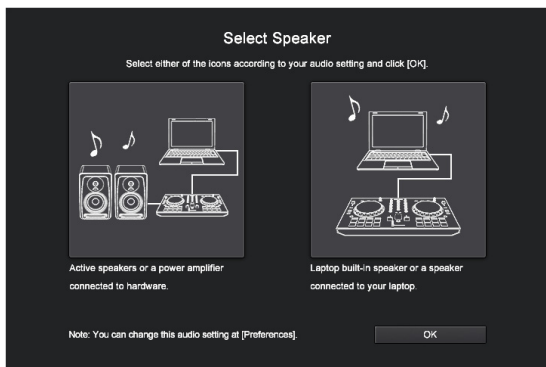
Select Speaker

Select either of the icons according to your audio setting and click [OK].

Active speakers or a power amplifier connected to hardware.

Laptop built-in speaker or a speaker connected to your laptop.

Note: You can change this audio setting at [Preferences].

OK